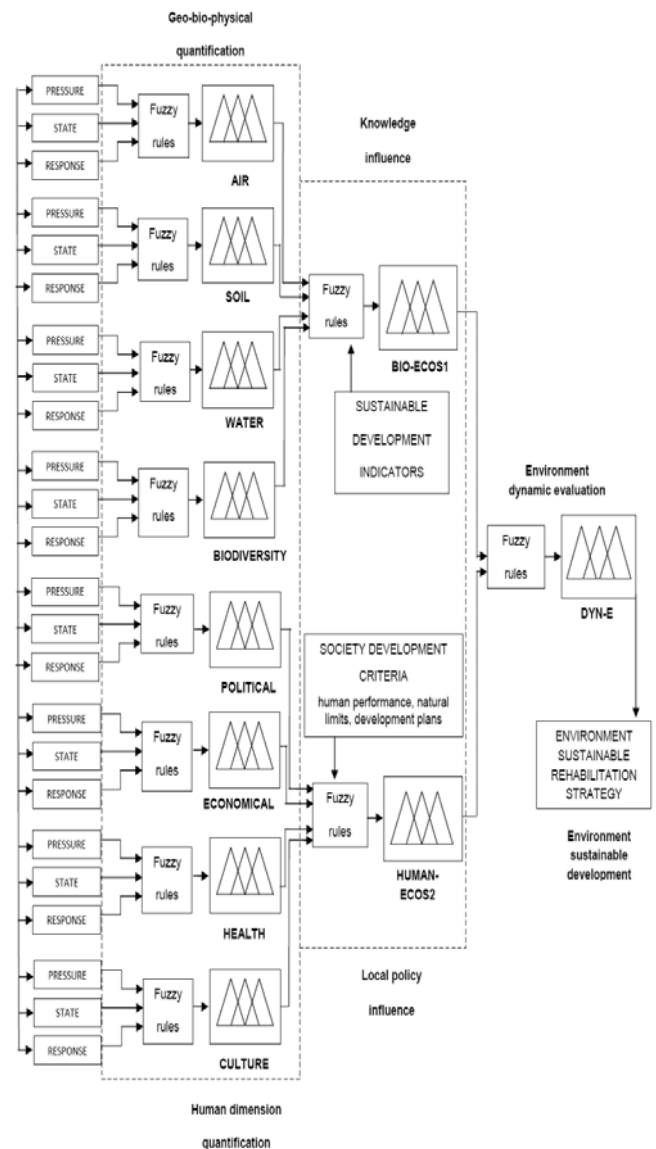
Geo-bio-physical quantification

PRESSURE
STATE
RESPONSE
Fuzzy rules
AIR

PRESSURE
STATE
RESPONSE
Fuzzy rules
SOIL

PRESSURE
STATE
RESPONSE
Fuzzy rules
WATER

PRESSURE
STATE
RESPONSE
Fuzzy rules
BIODIVERSITY

PRESSURE
STATE
RESPONSE
Fuzzy rules
POLITICAL

PRESSURE
STATE
RESPONSE
Fuzzy rules
ECONOMICAL

PRESSURE
STATE
RESPONSE
Fuzzy rules
HEALTH

PRESSURE
STATE
RESPONSE
Fuzzy rules
CULTURE

Knowledge influence

Fuzzy rules
BIO-ECOS1

SUSTAINABLE DEVELOPMENT INDICATORS

Environment dynamic evaluation

Fuzzy rules
DYN-E

SOCIETY DEVELOPMENT CRITERIA
human performance, natural limits, development plans

Fuzzy rules
HUMAN-ECOS2

ENVIRONMENT SUSTAINABLE REHABILITATION STRATEGY

Environment sustainable development

Local policy influence

Human dimension quantification